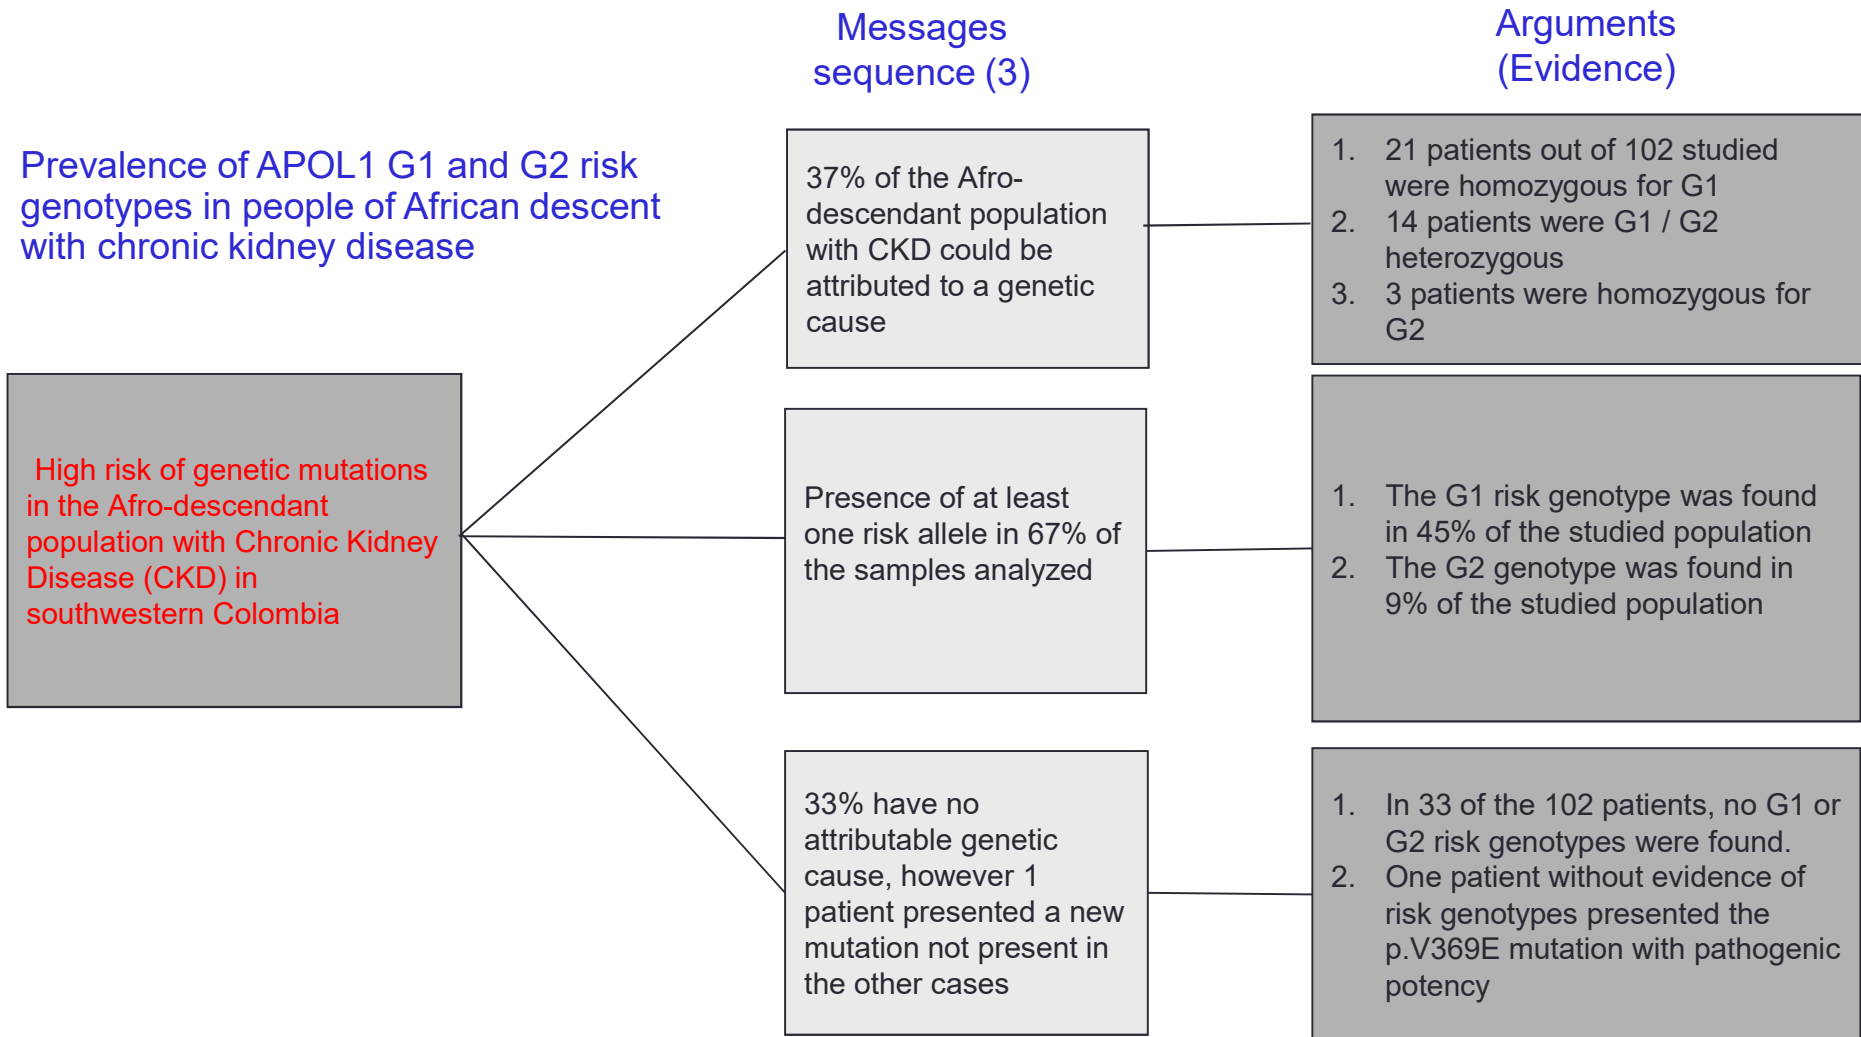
Messages sequence (3)

Arguments (Evidence)

Prevalence of APOL1 G1 and G2 risk genotypes in people of African descent with chronic kidney disease

High risk of genetic mutations in the Afro-descendant population with Chronic Kidney Disease (CKD) in southwestern Colombia

37% of the Afro-descendant population with CKD could be attributed to a genetic cause

1. 21 patients out of 102 studied were homozygous for G1
2. 14 patients were G1 / G2 heterozygous
3. 3 patients were homozygous for G2

Presence of at least one risk allele in 67% of the samples analyzed

1. The G1 risk genotype was found in 45% of the studied population
2. The G2 genotype was found in 9% of the studied population

33% have no attributable genetic cause, however 1 patient presented a new mutation not present in the other cases

1. In 33 of the 102 patients, no G1 or G2 risk genotypes were found.
2. One patient without evidence of risk genotypes presented the p.V369E mutation with pathogenic potency